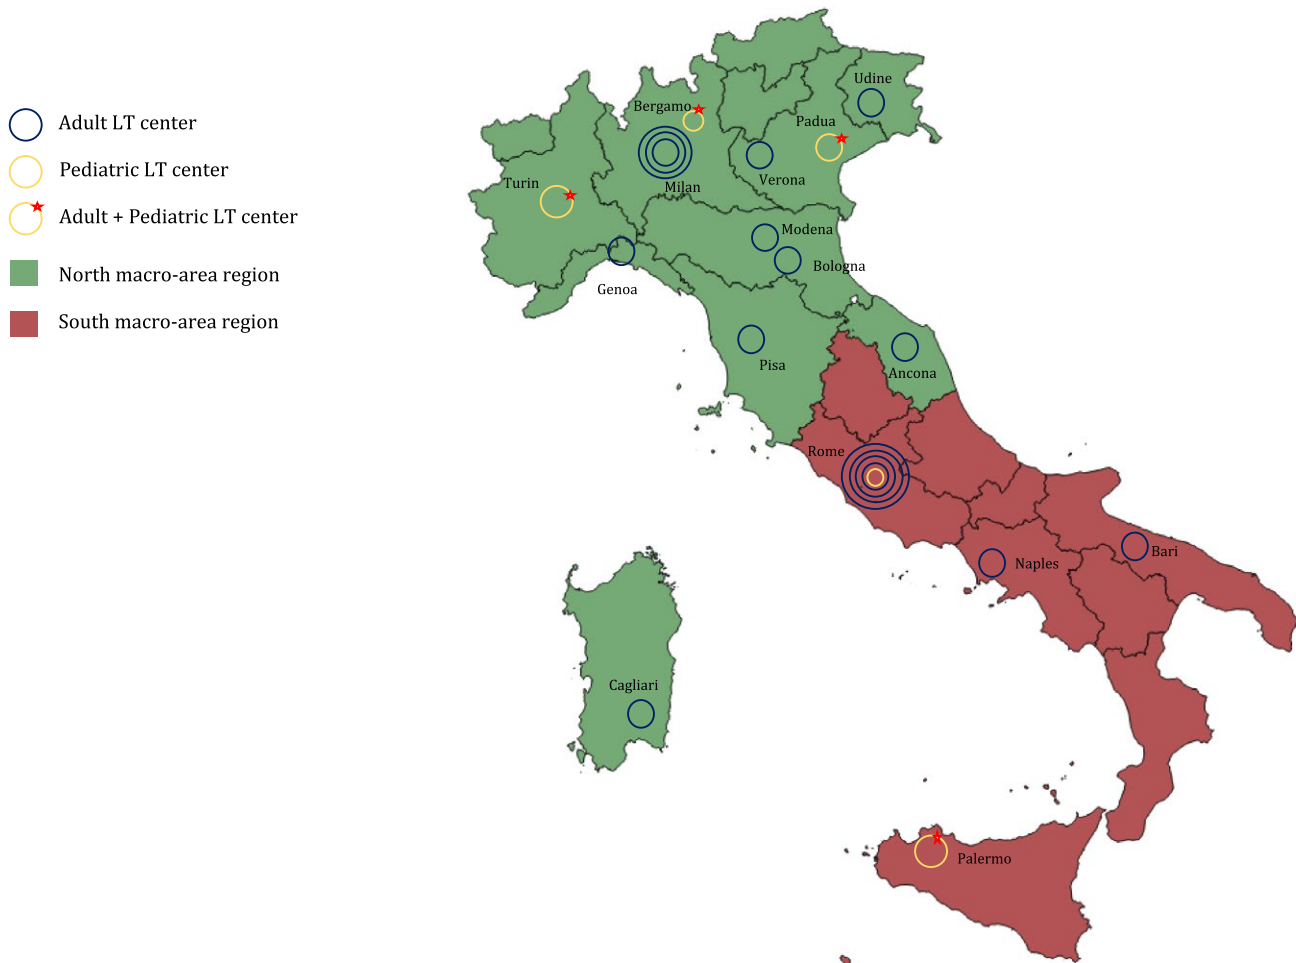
Adult LT center
Pediatric LT center
Adult + Pediatric LT center
North macro-area region
South macro-area region

Bergamo
Udine
Padua
Milan
Verona
Turin
Modena
Bologna
Genoa
Pisa
Ancona
Rome
Bari
Naples
Cagliari
Palermo